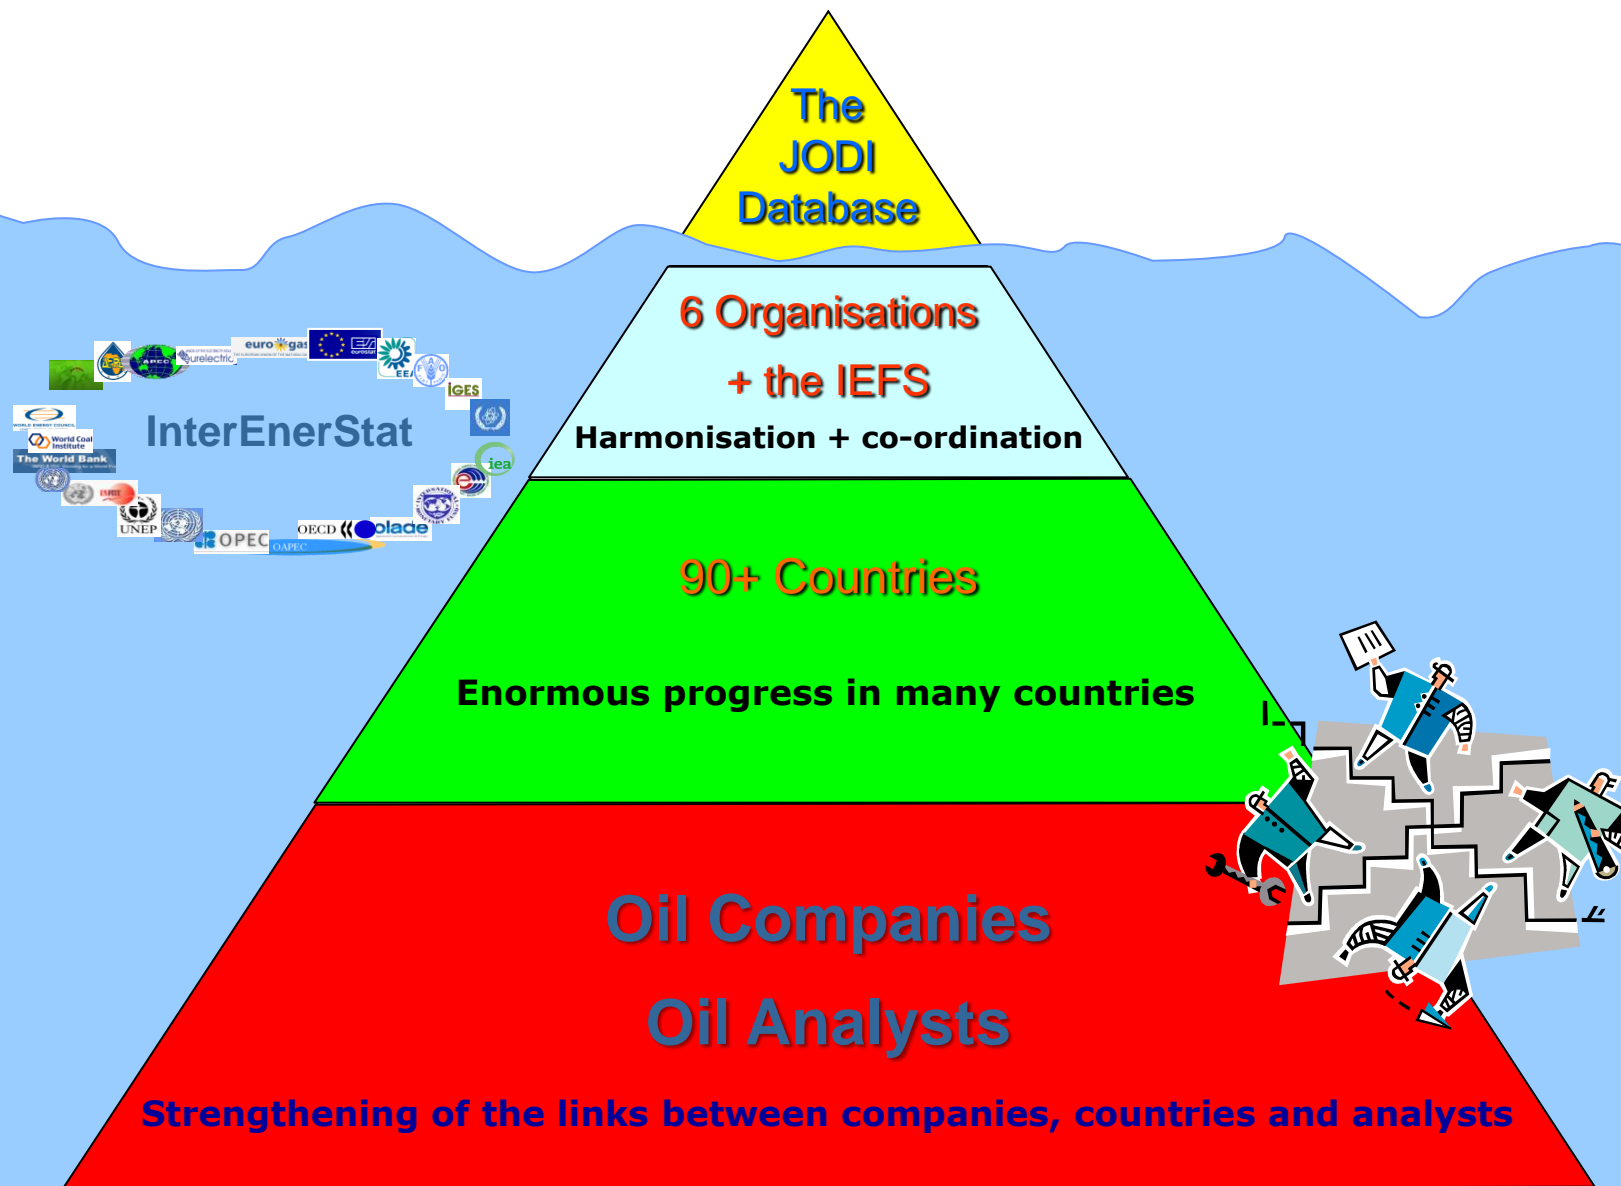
The JODI Database

6 Organisations + the IEFS

Harmonisation + co-ordination

90+ Countries

Enormous progress in many countries

Oil Companies

Oil Analysts

Strengthening of the links between companies, countries and analysts

InterEnerStat

eurelectric

eurogas

eurostat

EEA

IGES

iea

World Energy Council

World Coal Institute

The World Bank

UNEP

OPEC

OAPEC

OECD

olade

APEC